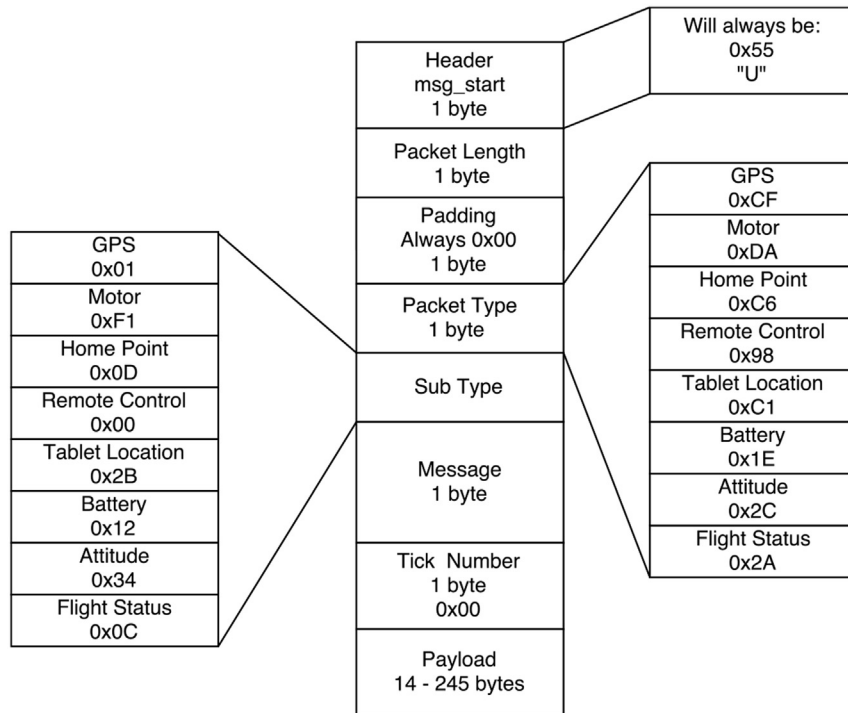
Header
msg_start
1 byte

Will always be:
0x55
"U"

Packet Length
1 byte

Padding
Always 0x00
1 byte

Packet Type
1 byte

Sub Type

Message
1 byte

Tick Number
1 byte
0x00

Payload
14 - 245 bytes

| GPS 0x01 |
|---|
| Motor 0xF1 |
| Home Point 0x0D |
| Remote Control 0x00 |
| Tablet Location 0x2B |
| Battery 0x12 |
| Attitude 0x34 |
| Flight Status 0x0C |

| GPS 0xCF |
|---|
| Motor 0xDA |
| Home Point 0xC6 |
| Remote Control 0x98 |
| Tablet Location 0xC1 |
| Battery 0x1E |
| Attitude 0x2C |
| Flight Status 0x2A |